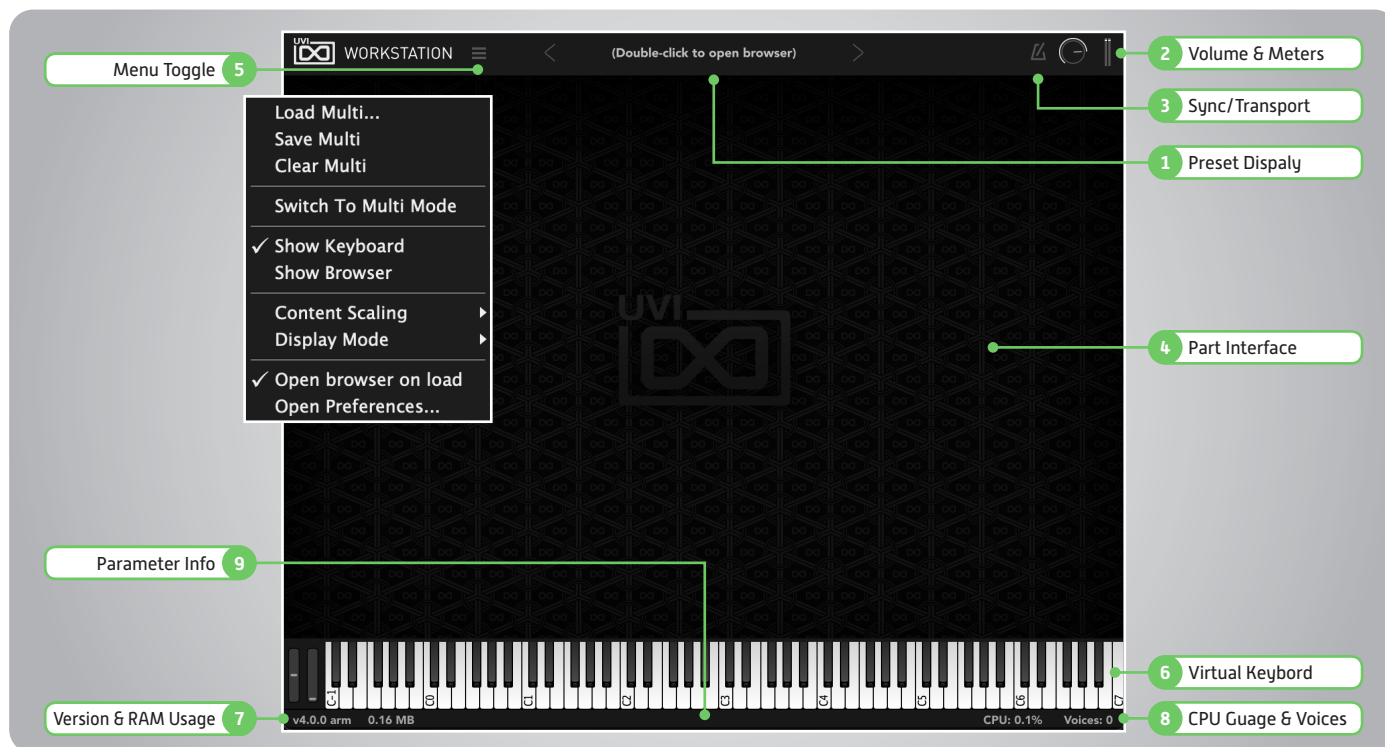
UVI WORKSTATION

(Double-click to open browser)

Menu Toggle 5

2 Volume & Meters

3 Sync/Transport

1 Preset Dispaly

Load Multi...
Save Multi
Clear Multi

Switch To Multi Mode

✓ Show Keyboard
Show Browser

Content Scaling
Display Mode

✓ Open browser on load
Open Preferences...

UVI

4 Part Interface

Parameter Info 9

C-1 C0 C1 C2 C3 C4 C5 C6 C7

6 Virtual Keybord

Version & RAM Usage 7

v4.0.0 arm 0.16 MB

CPU: 0.1% Voices: 0

8 CPU Guage & Voices